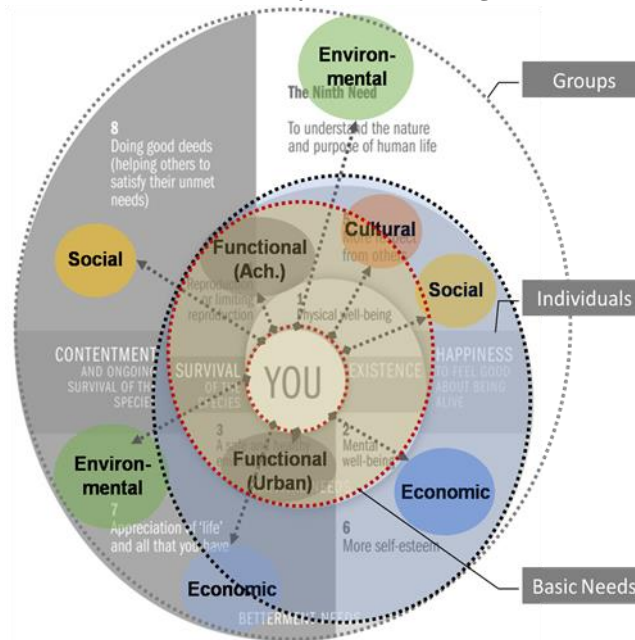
Environmental

The Ninth Need

To understand the nature and purpose of human life

Groups

8
Doing good deeds (helping others to satisfy their unmet needs)

Social

Functional (Ach.)

Reproduction or limiting reproduction

Cultural

More respect from others

Social

Individuals

1
Physical well-being

CONTENTMENT
AND ONGOING SURVIVAL OF THE SPECIES

SURVIVAL
OF THE SPECIES

YOU

EXISTENCE

HAPPINESS
TO FEEL GOOD ABOUT BEING ALIVE

3
A safe and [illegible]

2
Mental well-being

Environmental

Functional (Urban)

Economic

7
Appreciation of 'life' and all that you have

6
More self-esteem

Economic

BETTERMENT NEEDS

Basic Needs